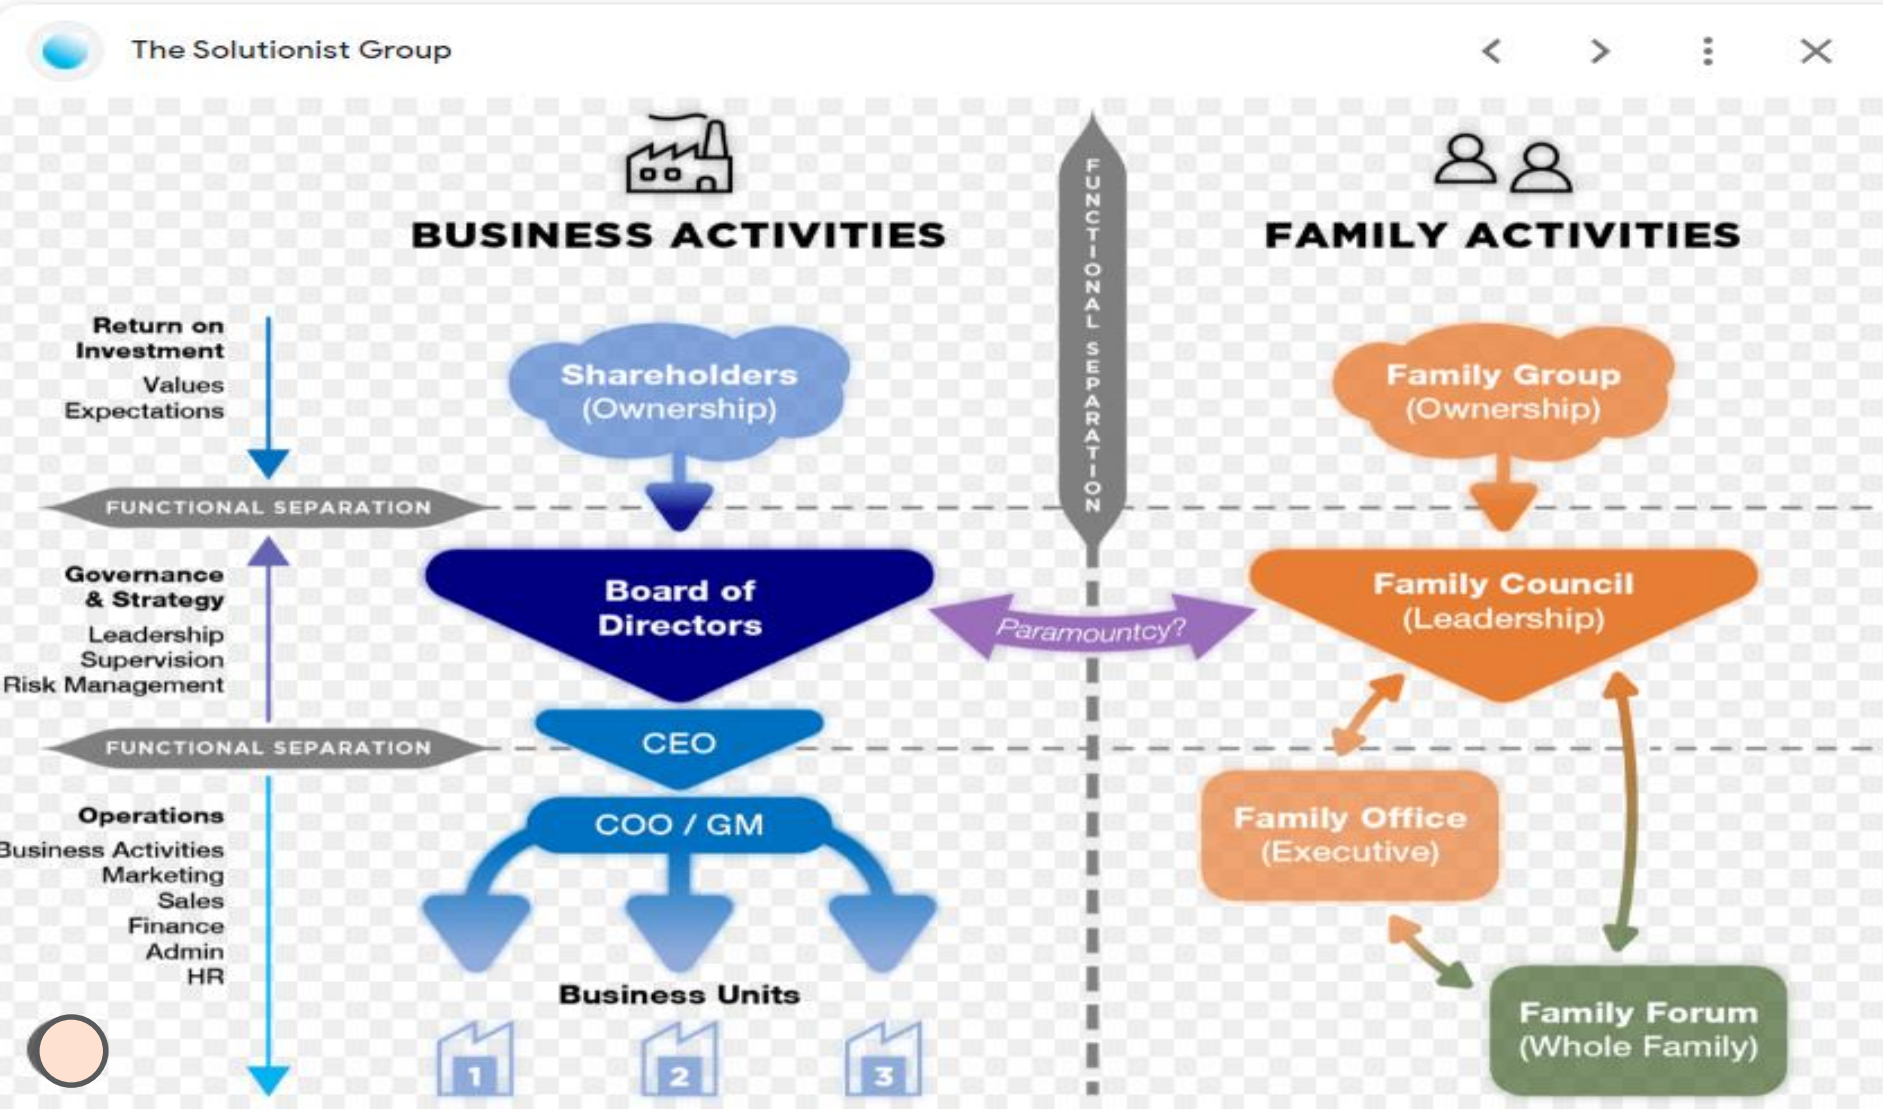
The Solutionist Group

BUSINESS ACTIVITIES

FAMILY ACTIVITIES

FUNCTIONAL SEPARATION

Return on Investment
Values
Expectations

Shareholders (Ownership)

Family Group (Ownership)

FUNCTIONAL SEPARATION

Governance & Strategy
Leadership
Supervision
Risk Management

Board of Directors

Paramountcy?

Family Council (Leadership)

FUNCTIONAL SEPARATION

CEO

Operations
Business Activities
Marketing
Sales
Finance
Admin
HR

COO / GM

Family Office (Executive)

Business Units

1 2 3

Family Forum (Whole Family)